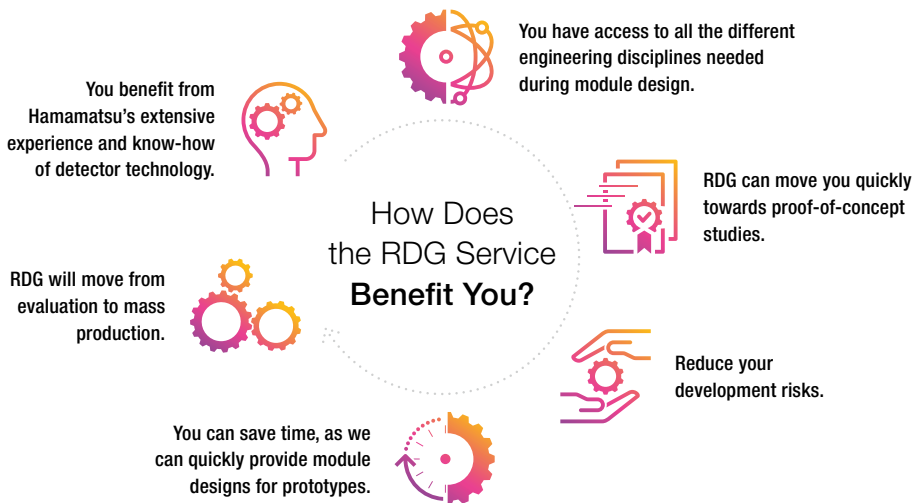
How Does the RDG Service Benefit You?

You have access to all the different engineering disciplines needed during module design.

RDG can move you quickly towards proof-of-concept studies.

Reduce your development risks.

You can save time, as we can quickly provide module designs for prototypes.

RDG will move from evaluation to mass production.

You benefit from Hamamatsu's extensive experience and know-how of detector technology.